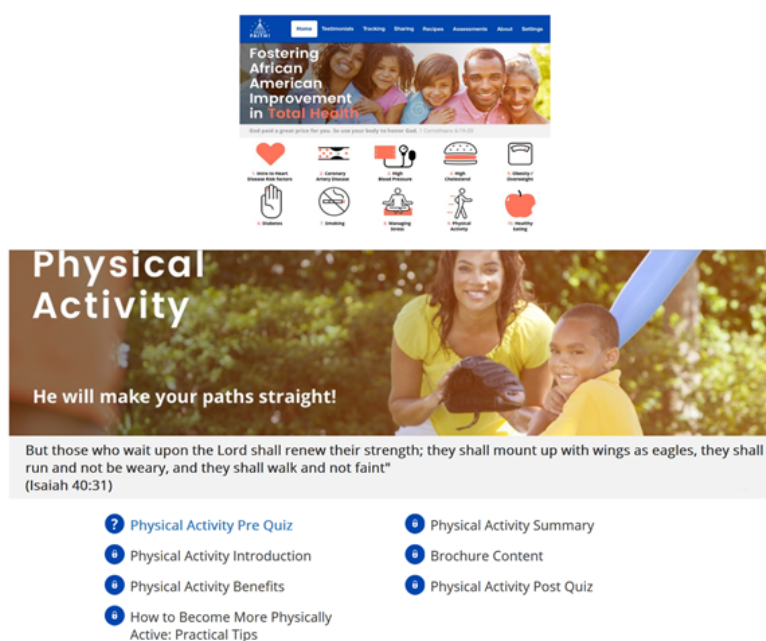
FAITH!

Home Testimonials Tracking Sharing Recipes Assessments About Settings

Fostering African American Improvement in Total Health

God paid a great price for you. So use your body to honor God. 1 Corinthians 6:19-20

1. Intro to Heart Disease Risk Factors
2. Coronary Artery Disease
3. High Blood Pressure
4. High Cholesterol
5. Obesity / Overweight
6. Diabetes
7. Smoking
8. Managing Stress
9. Physical Activity
10. Healthy Eating

Physical Activity

He will make your paths straight!

But those who wait upon the Lord shall renew their strength; they shall mount up with wings as eagles, they shall run and not be weary, and they shall walk and not faint"
(Isaiah 40:31)

Physical Activity Pre Quiz
Physical Activity Introduction
Physical Activity Benefits
How to Become More Physically Active: Practical Tips

Physical Activity Summary
Brochure Content
Physical Activity Post Quiz